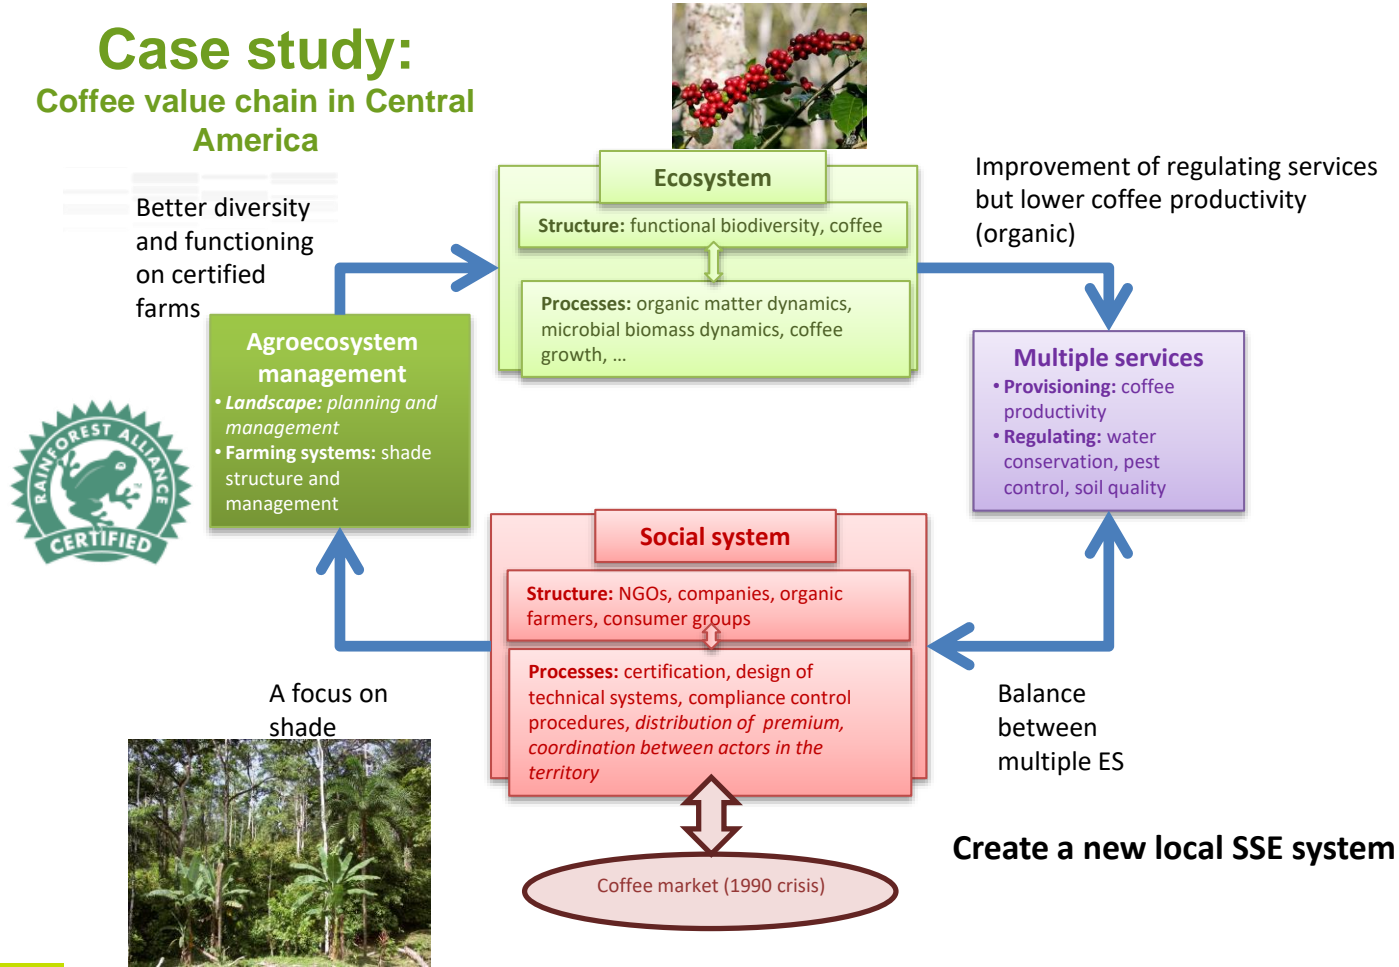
Case study:
Coffee value chain in Central America

Better diversity and functioning on certified farms

Ecosystem

Structure: functional biodiversity, coffee

Processes: organic matter dynamics, microbial biomass dynamics, coffee growth, …

Improvement of regulating services but lower coffee productivity (organic)

Agroecosystem management
• Landscape: planning and management
• Farming systems: shade structure and management

RAINFOREST ALLIANCE CERTIFIED

Multiple services
• Provisioning: coffee productivity
• Regulating: water conservation, pest control, soil quality

Social system

Structure: NGOs, companies, organic farmers, consumer groups

Processes: certification, design of technical systems, compliance control procedures, distribution of premium, coordination between actors in the territory

A focus on shade

Balance between multiple ES

Create a new local SSE system

Coffee market (1990 crisis)